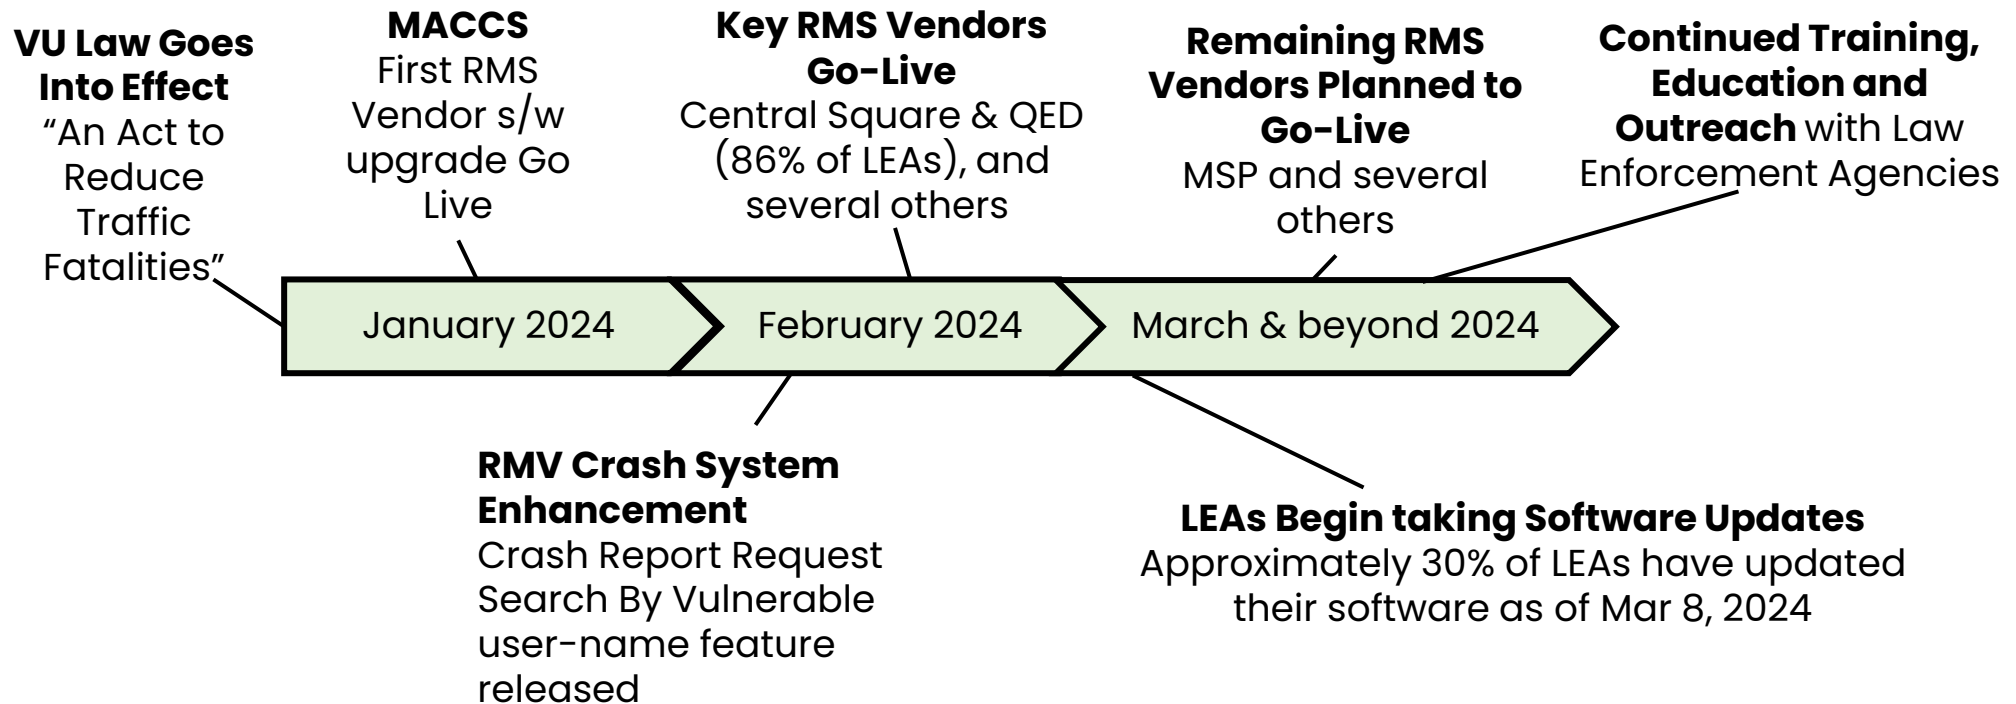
VU Law Goes Into Effect
"An Act to Reduce Traffic Fatalities"

MACCS
First RMS Vendor s/w upgrade Go Live

Key RMS Vendors Go-Live
Central Square & QED (86% of LEAs), and several others

Remaining RMS Vendors Planned to Go-Live
MSP and several others

Continued Training, Education and Outreach with Law Enforcement Agencies

January 2024

February 2024

March & beyond 2024

RMV Crash System Enhancement
Crash Report Request Search By Vulnerable user-name feature released

LEAs Begin taking Software Updates
Approximately 30% of LEAs have updated their software as of Mar 8, 2024